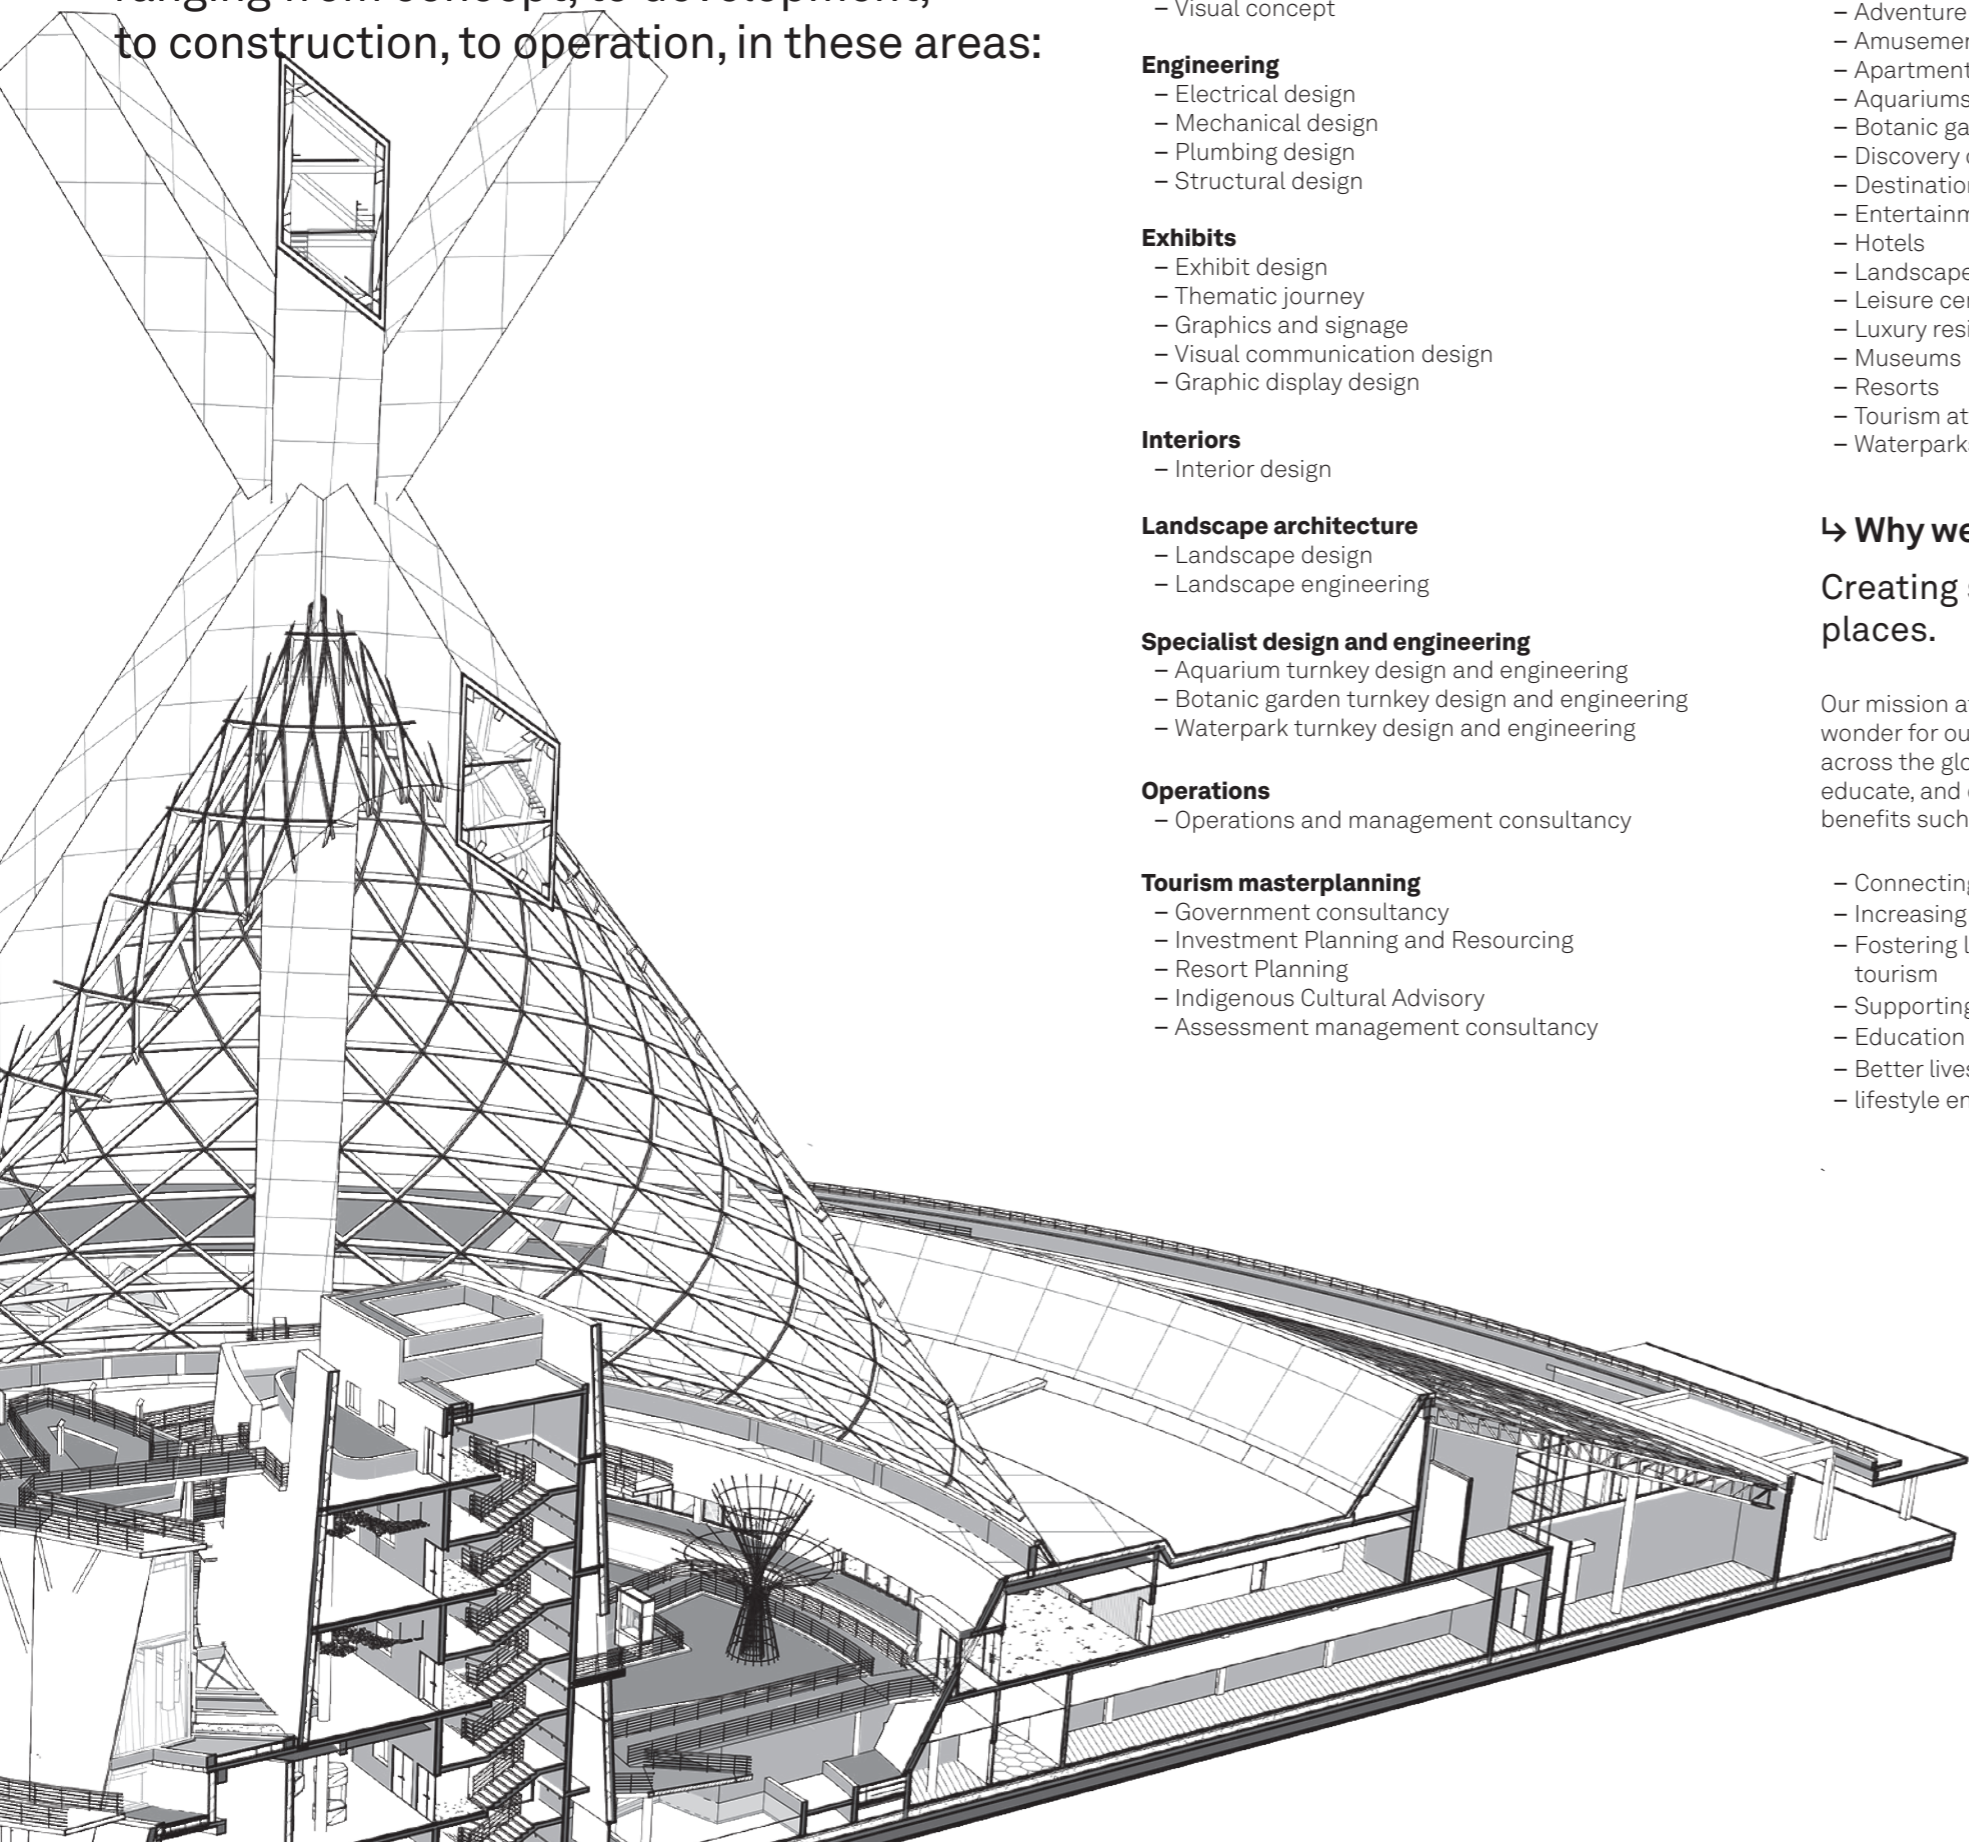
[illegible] to construction, to operation, in these areas:

– Visual concept

**Engineering**
– Electrical design
– Mechanical design
– Plumbing design
– Structural design

**Exhibits**
– Exhibit design
– Thematic journey
– Graphics and signage
– Visual communication design
– Graphic display design

**Interiors**
– Interior design

**Landscape architecture**
– Landscape design
– Landscape engineering

**Specialist design and engineering**
– Aquarium turnkey design and engineering
– Botanic garden turnkey design and engineering
– Waterpark turnkey design and engineering

**Operations**
– Operations and management consultancy

**Tourism masterplanning**
– Government consultancy
– Investment Planning and Resourcing
– Resort Planning
– Indigenous Cultural Advisory
– Assessment management consultancy

– Adventure
– Amusemen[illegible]
– Apartment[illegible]
– Aquariums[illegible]
– Botanic ga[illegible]
– Discovery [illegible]
– Destinatio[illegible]
– Entertainm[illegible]
– Hotels
– Landscape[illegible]
– Leisure ce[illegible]
– Luxury res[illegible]
– Museums
– Resorts
– Tourism at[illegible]
– Waterpark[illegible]

↳ Why we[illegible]

Creating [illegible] places.

Our mission a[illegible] wonder for ou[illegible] across the glo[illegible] educate, and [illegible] benefits such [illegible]

– Connectin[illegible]
– Increasing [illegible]
– Fostering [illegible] tourism
– Supportin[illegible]
– Education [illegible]
– Better live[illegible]
– lifestyle en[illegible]